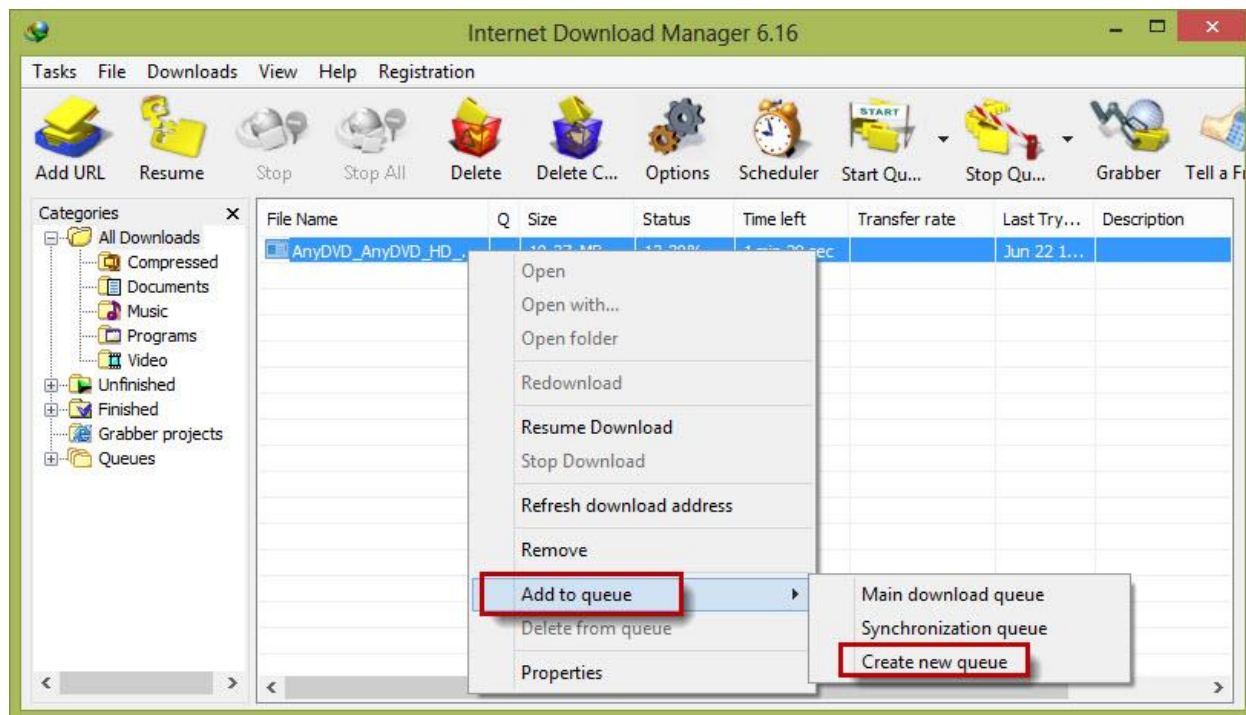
Internet Download Manager 6.16

Tasks File Downloads View Help Registration

Add URL Resume Stop Stop All Delete Delete C... Options Scheduler START Start Qu... Stop Qu... Grabber Tell a F

Categories ×
All Downloads
Compressed
Documents
Music
Programs
Video
Unfinished
Finished
Grabber projects
Queues

| File Name | Q | Size | Status | Time left | Transfer rate | Last Try... | Description |
|---|---|---|---|---|---|---|---|
| AnyDVD_AnyDVD_HD_... | | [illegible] | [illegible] | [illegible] sec | | Jun 22 1... | |

Open
Open with...
Open folder
Redownload
Resume Download
Stop Download
Refresh download address
Remove
Add to queue
Delete from queue
Properties

Main download queue
Synchronization queue
Create new queue